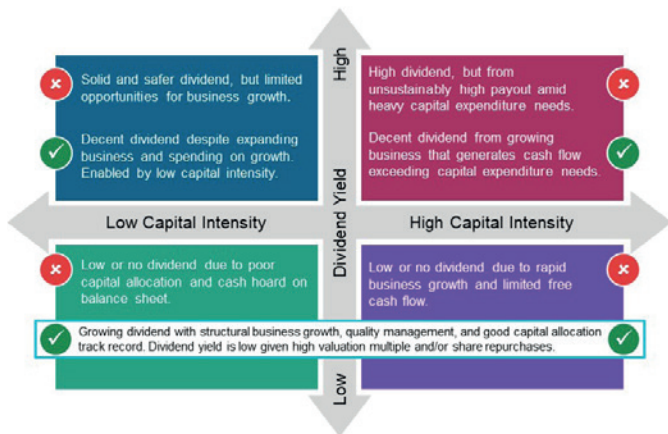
High

Solid and safer dividend, but limited opportunities for business growth.

Decent dividend despite expanding business and spending on growth. Enabled by low capital intensity.

High dividend, but from unsustainably high payout amid heavy capital expenditure needs.

Decent dividend from growing business that generates cash flow exceeding capital expenditure needs.

Low Capital Intensity

Dividend Yield

High Capital Intensity

Low or no dividend due to poor capital allocation and cash hoard on balance sheet.

Low or no dividend due to rapid business growth and limited free cash flow.

Growing dividend with structural business growth, quality management, and good capital allocation track record. Dividend yield is low given high valuation multiple and/or share repurchases.

Low